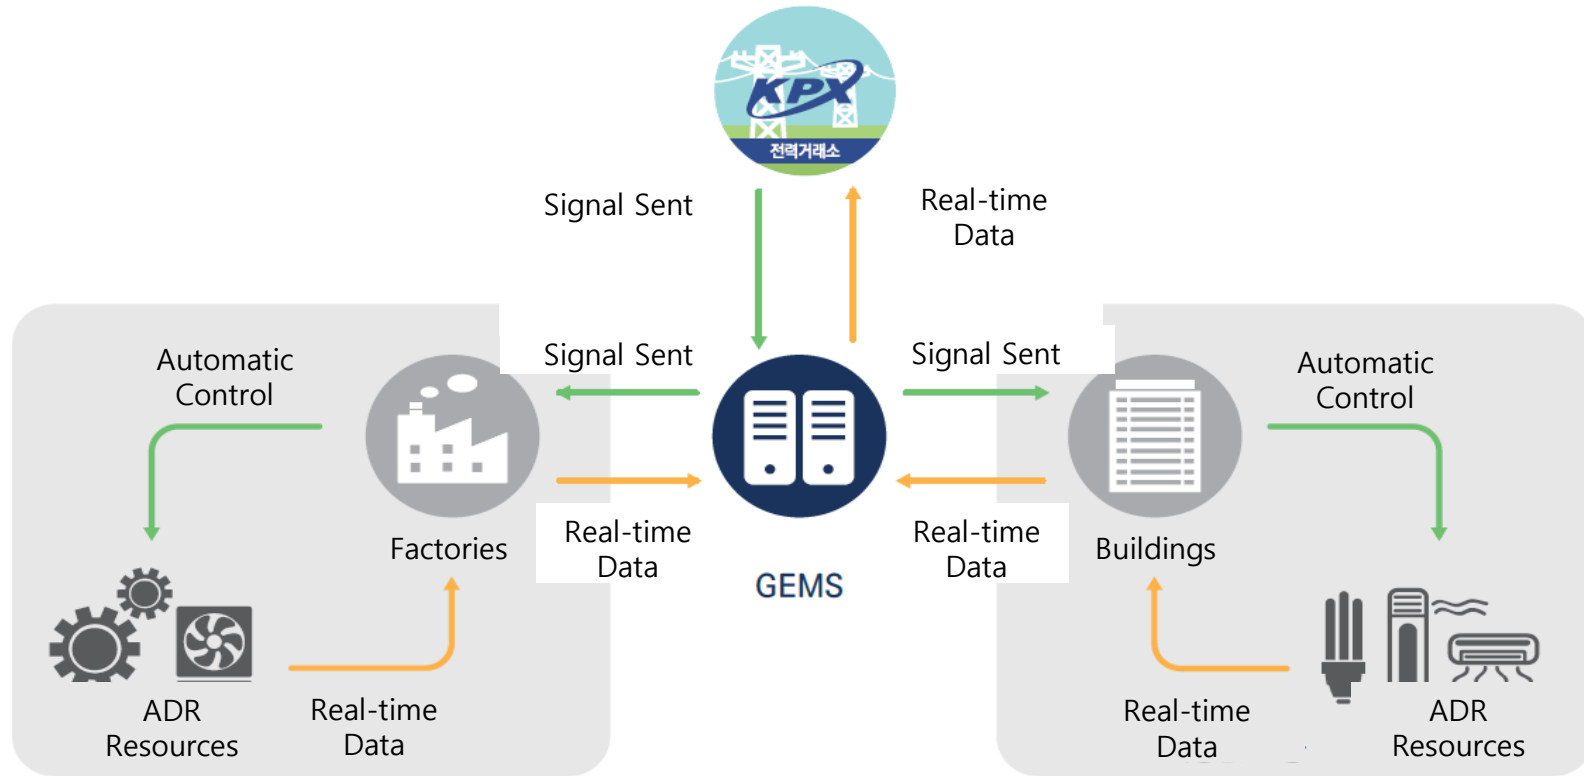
KPX
전력거래소

Signal Sent

Real-time Data

Signal Sent

Signal Sent

Automatic Control

Factories

Real-time Data

GEMS

Real-time Data

Buildings

Automatic Control

ADR Resources

Real-time Data

Real-time Data

ADR Resources